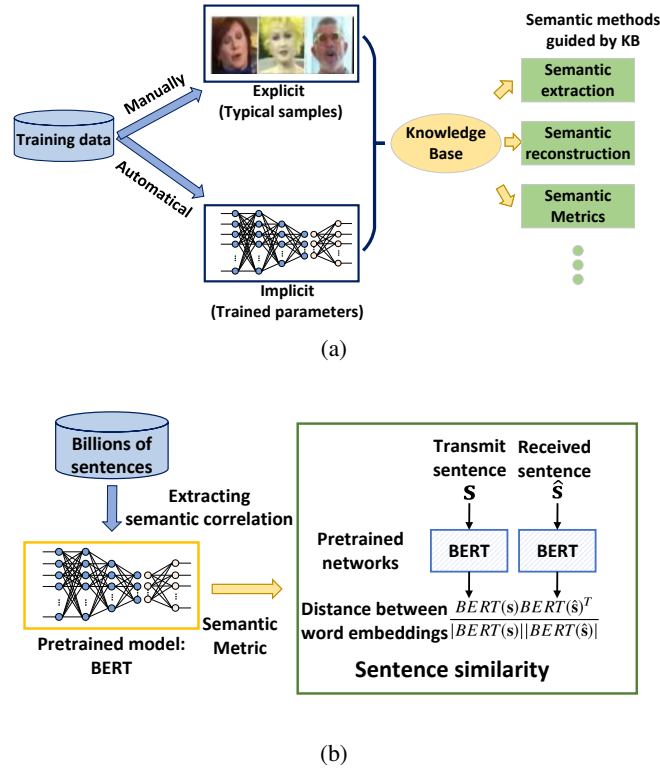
Semantic methods guided by KB

Explicit (Typical samples)

Manually

Training data

Automatical

Knowledge Base

Semantic extraction

Semantic reconstruction

Semantic Metrics

Implicit (Trained parameters)

(a)

Billions of sentences

Extracting semantic correlation

Pretrained model: BERT

Semantic Metric

Transmit sentence $\mathbf{s}$

Received sentence $\hat{\mathbf{s}}$

Pretrained networks

BERT

BERT

Distance between word embeddings $\frac{BERT(\mathbf{s})BERT(\hat{\mathbf{s}})^T}{|BERT(\mathbf{s})||BERT(\hat{\mathbf{s}})|}$

Sentence similarity

(b)